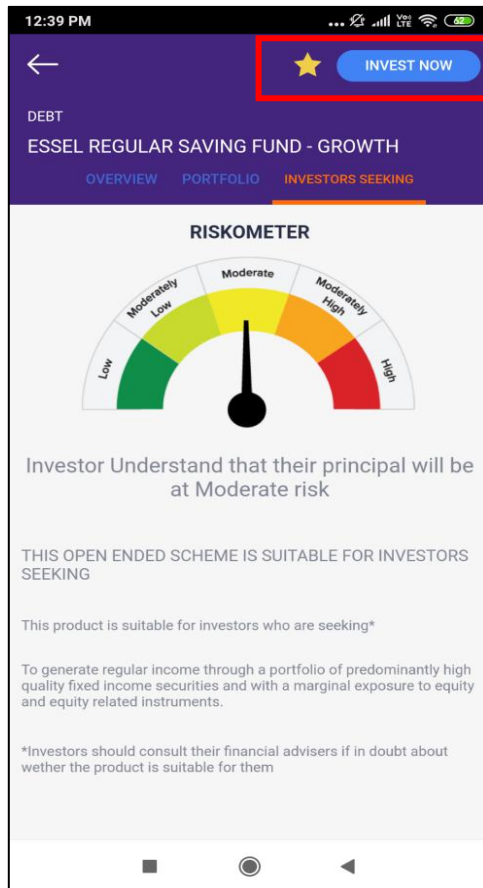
12:39 PM

INVEST NOW

DEBT

ESSEL REGULAR SAVING FUND - GROWTH

OVERVIEW PORTFOLIO INVESTORS SEEKING

RISKOMETER

Low
Moderately Low
Moderate
Moderately High
High

Investor Understand that their principal will be at Moderate risk

THIS OPEN ENDED SCHEME IS SUITABLE FOR INVESTORS SEEKING

This product is suitable for investors who are seeking*

To generate regular income through a portfolio of predominantly high quality fixed income securities and with a marginal exposure to equity and equity related instruments.

*Investors should consult their financial advisers if in doubt about wether the product is suitable for them